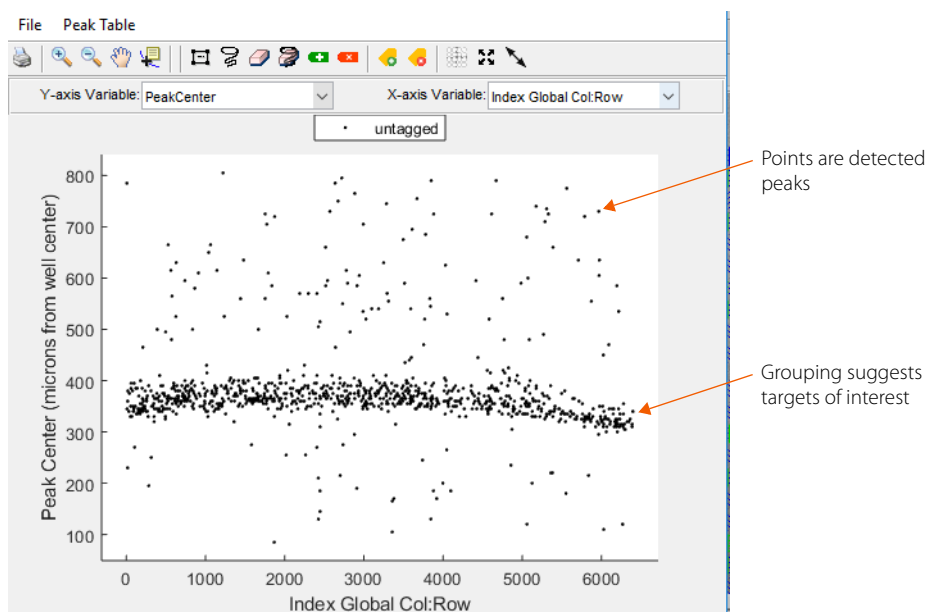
File Peak Table

Y-axis Variable: PeakCenter

X-axis Variable: Index Global Col:Row

untagged

Peak Center (microns from well center)

800
700
600
500
400
300
200
100

0 1000 2000 3000 4000 5000 6000

Index Global Col:Row

Points are detected peaks

Grouping suggests targets of interest